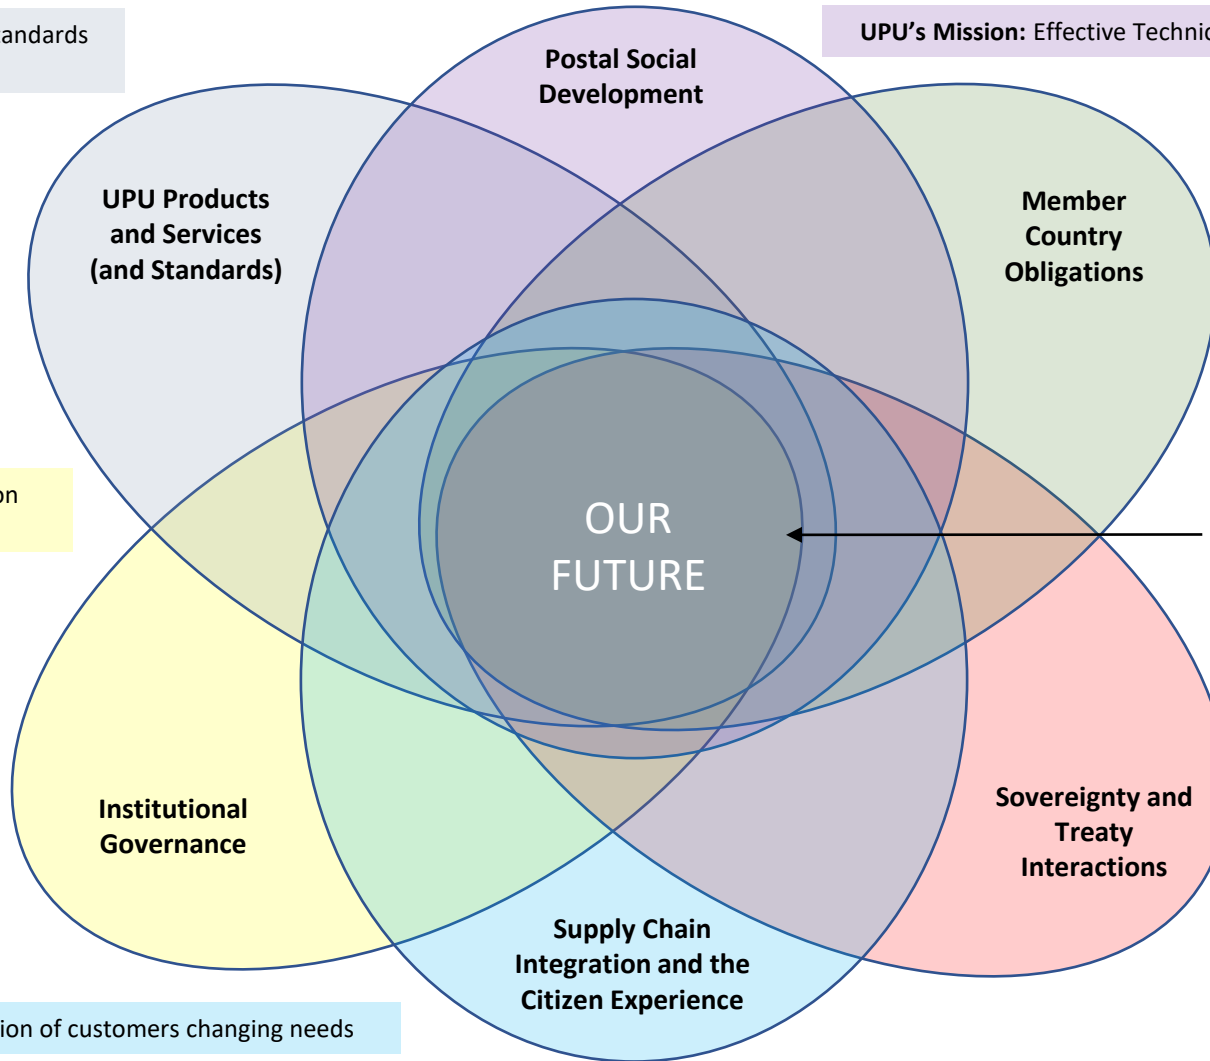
andards

UPU's Mission: Effective Technic

Postal Social Development

UPU Products and Services (and Standards)

Member Country Obligations

on

OUR FUTURE

Institutional Governance

Sovereignty and Treaty Interactions

Supply Chain Integration and the Citizen Experience

ion of customers changing needs